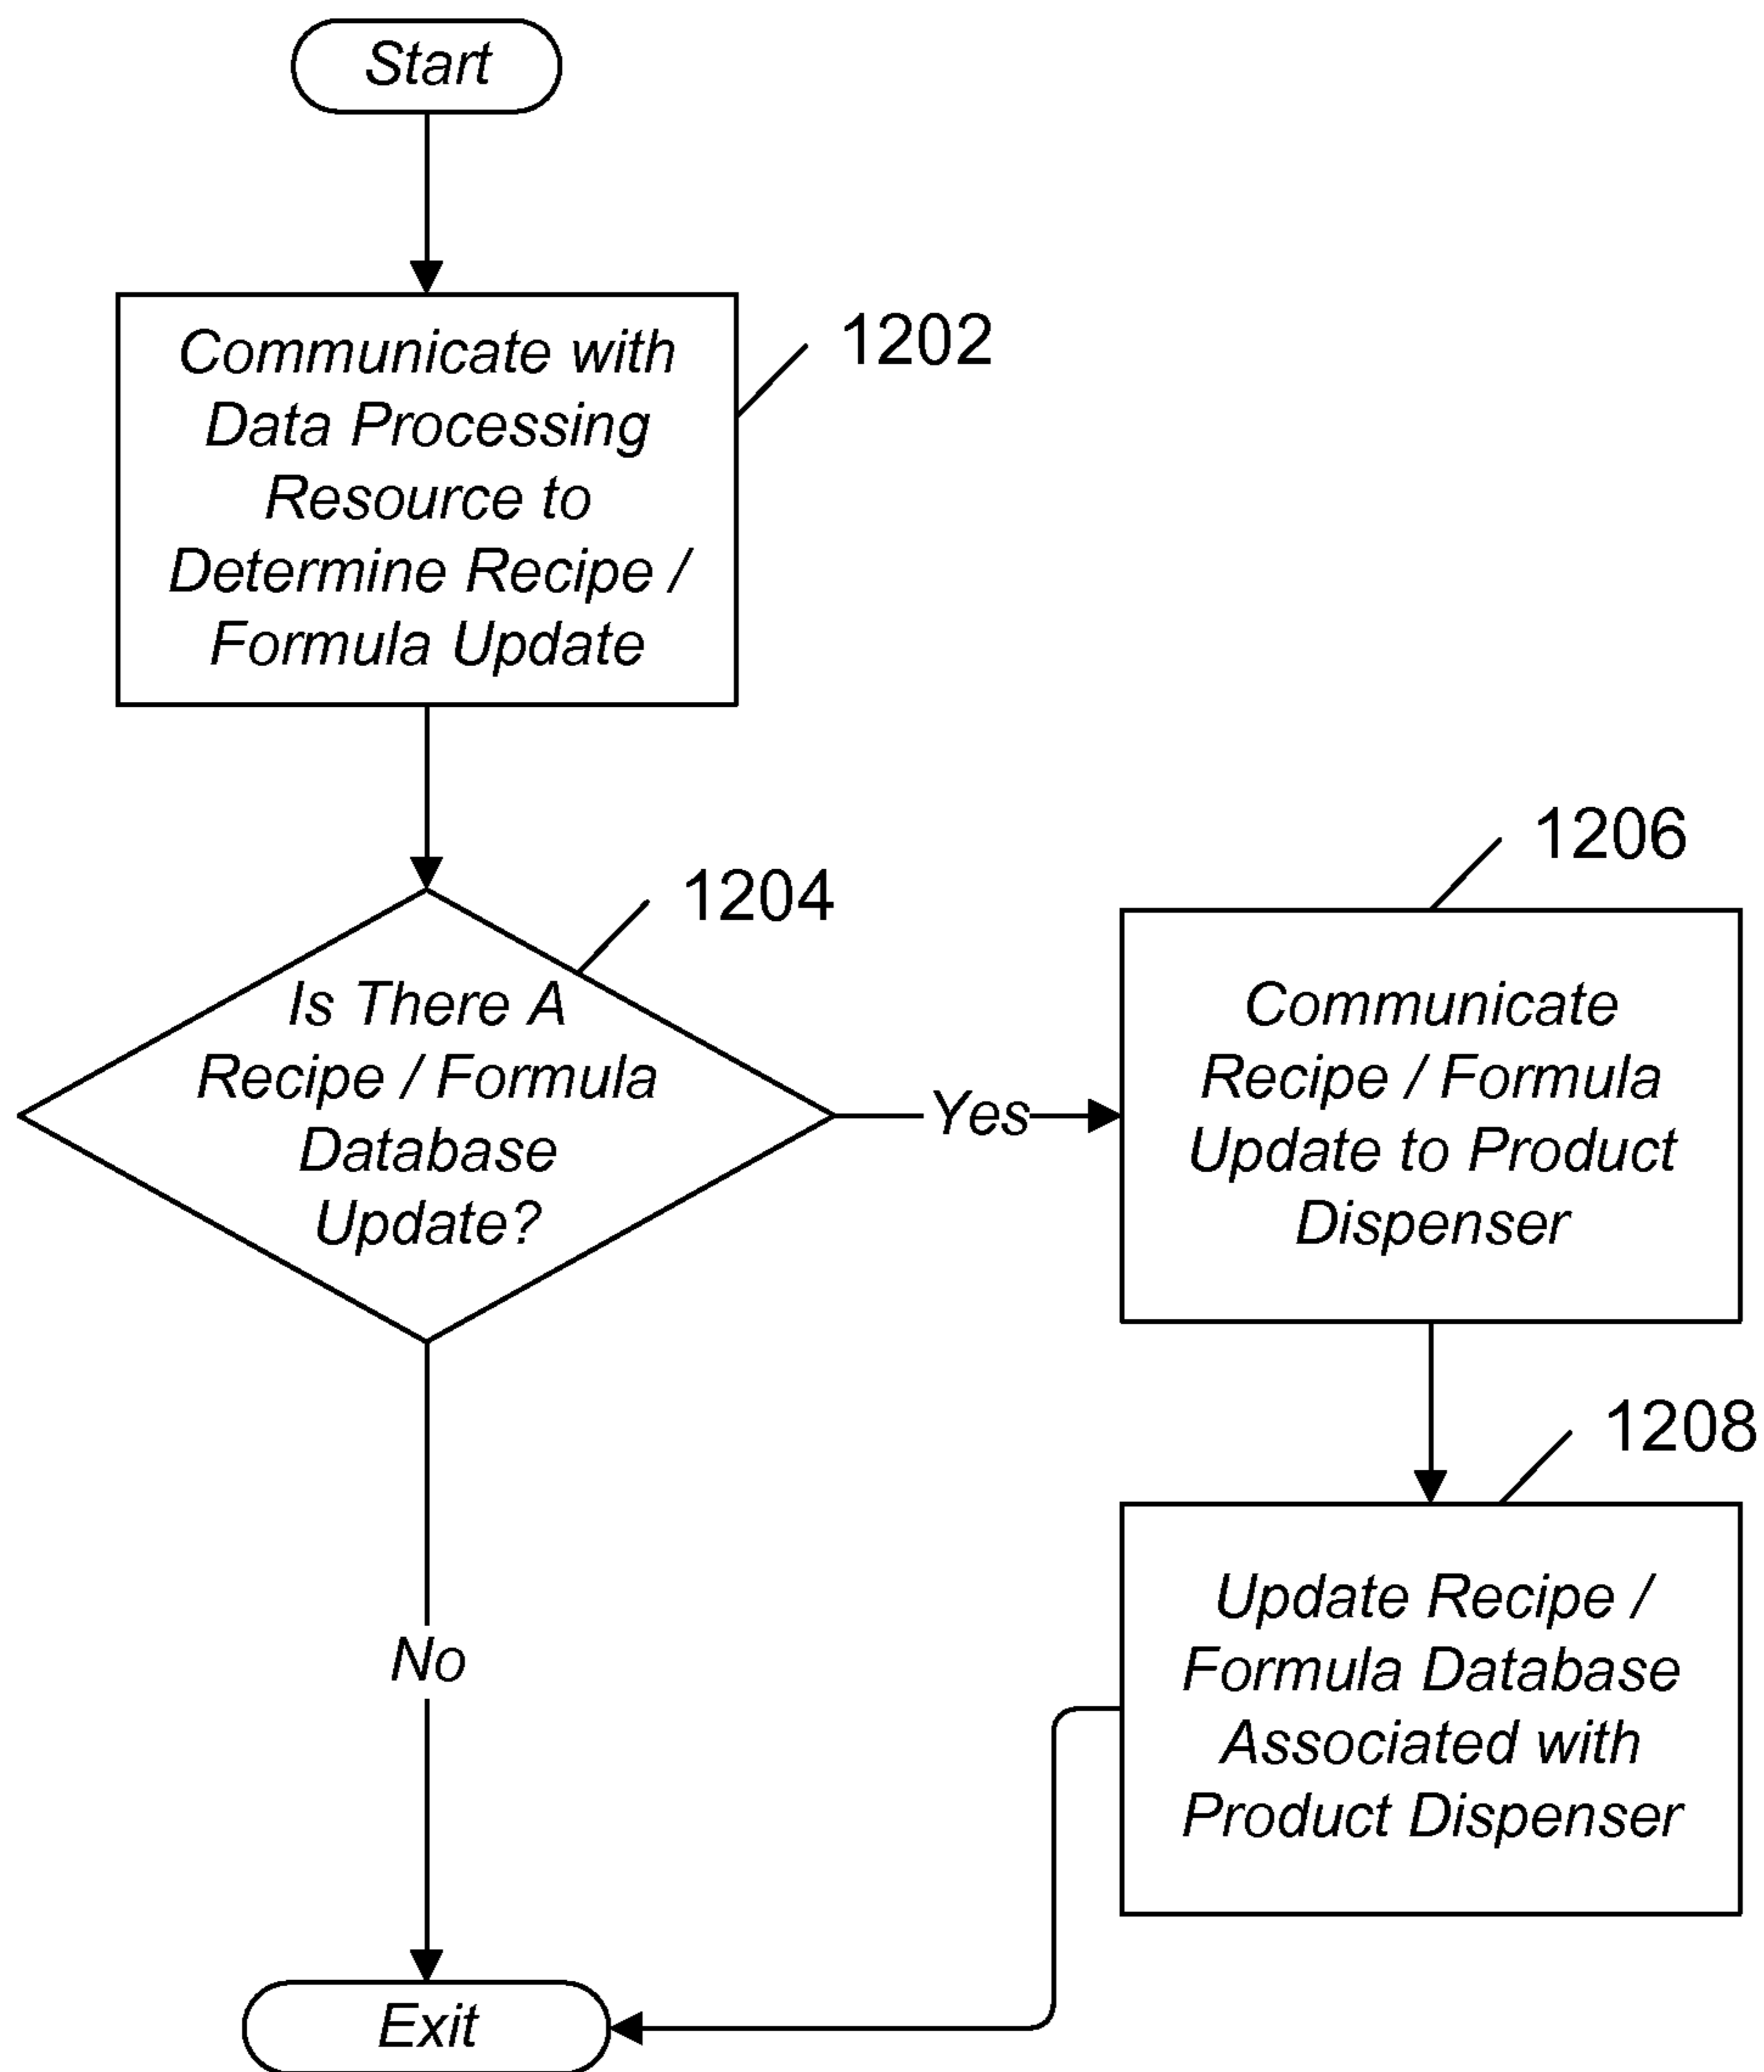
Start

Communicate with Data Processing Resource to Determine Recipe / Formula Update

1202

1204

Is There A Recipe / Formula Database Update?

Yes

1206

Communicate Recipe / Formula Update to Product Dispenser

1208

Update Recipe / Formula Database Associated with Product Dispenser

No

Exit